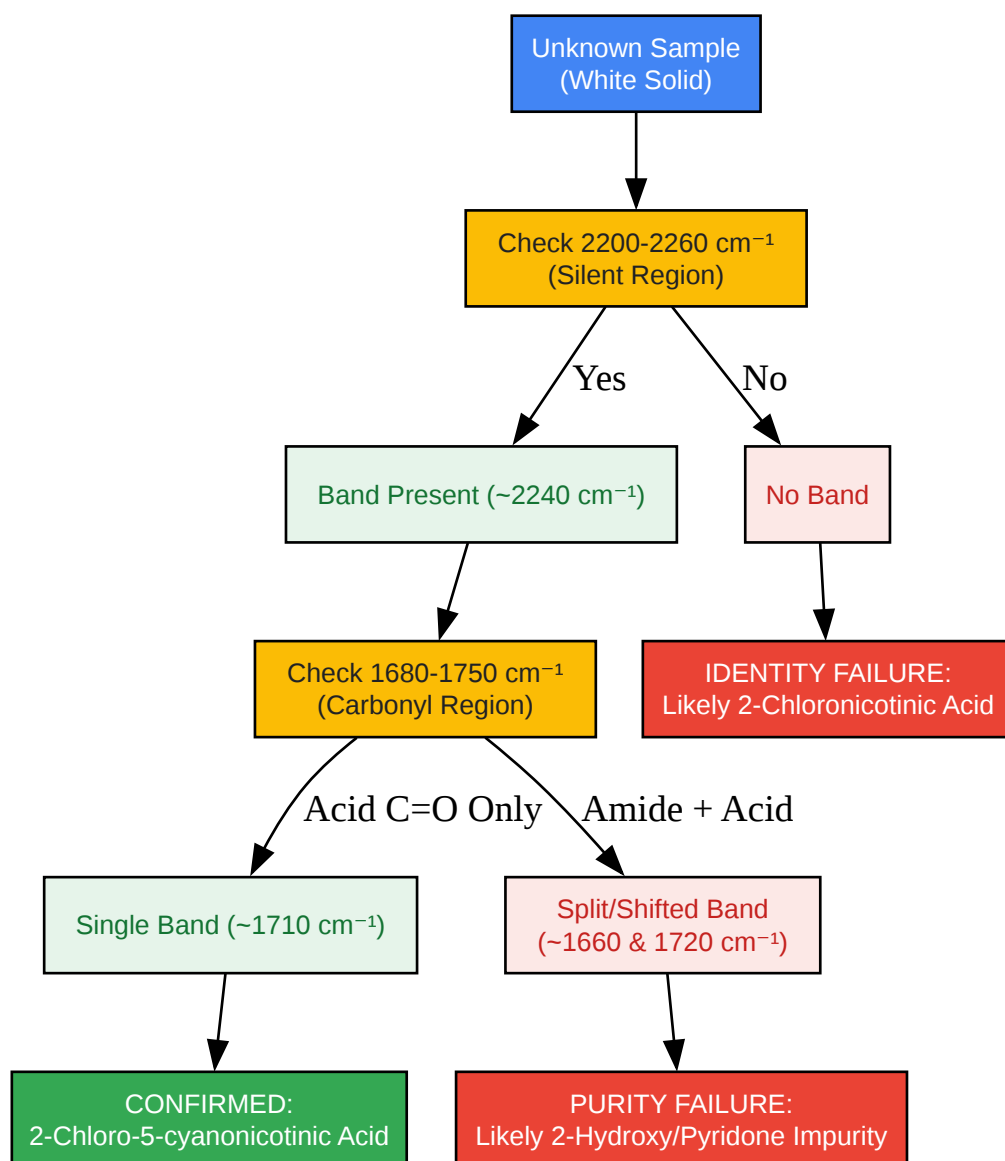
Unknown Sample
(White Solid)

Check 2200-2260 cm$^{-1}$
(Silent Region)

Yes

No

Band Present (~2240 cm$^{-1}$)

No Band

Check 1680-1750 cm$^{-1}$
(Carbonyl Region)

IDENTITY FAILURE:
Likely 2-Chloronicotinic Acid

Acid C=O Only

Amide + Acid

Single Band (~1710 cm$^{-1}$)

Split/Shifted Band
(~1660 & 1720 cm$^{-1}$)

CONFIRMED:
2-Chloro-5-cyanonicotinic Acid

PURITY FAILURE:
Likely 2-Hydroxy/Pyridone Impurity